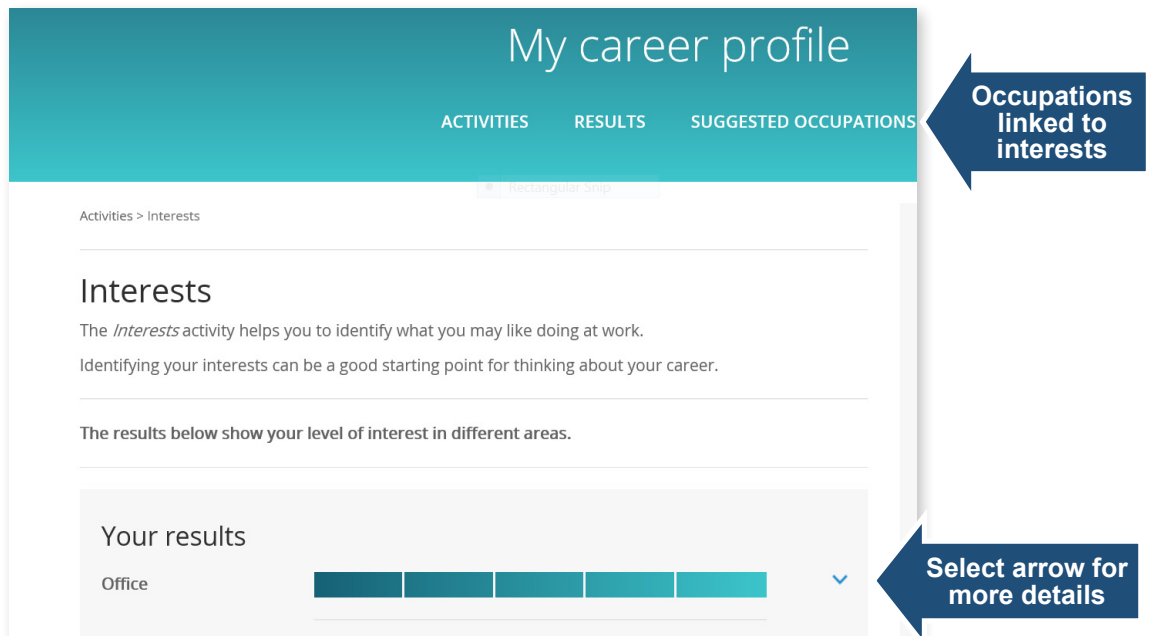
My career profile

ACTIVITIES RESULTS SUGGESTED OCCUPATIONS

Occupations linked to interests

Rectangular Snip

Activities > Interests

Interests

The *Interests* activity helps you to identify what you may like doing at work.

Identifying your interests can be a good starting point for thinking about your career.

The results below show your level of interest in different areas.

Your results

Office

Select arrow for more details